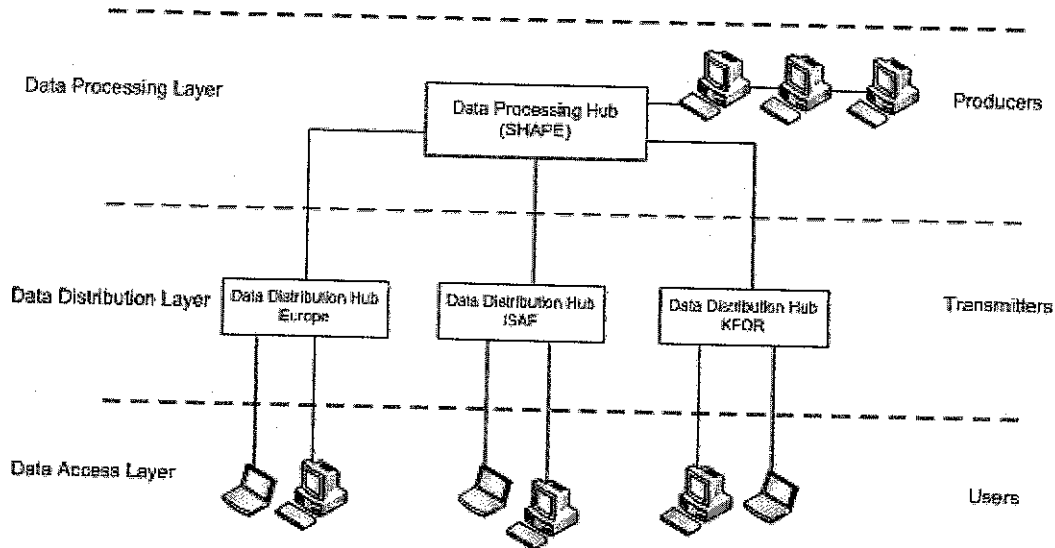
Data Processing Layer

Data Processing Hub (SHAPE)

Producers

Data Distribution Layer

Data Distribution Hub Europe

Data Distribution Hub ISAF

Data Distribution Hub KFOR

Transmitters

Data Access Layer

Users